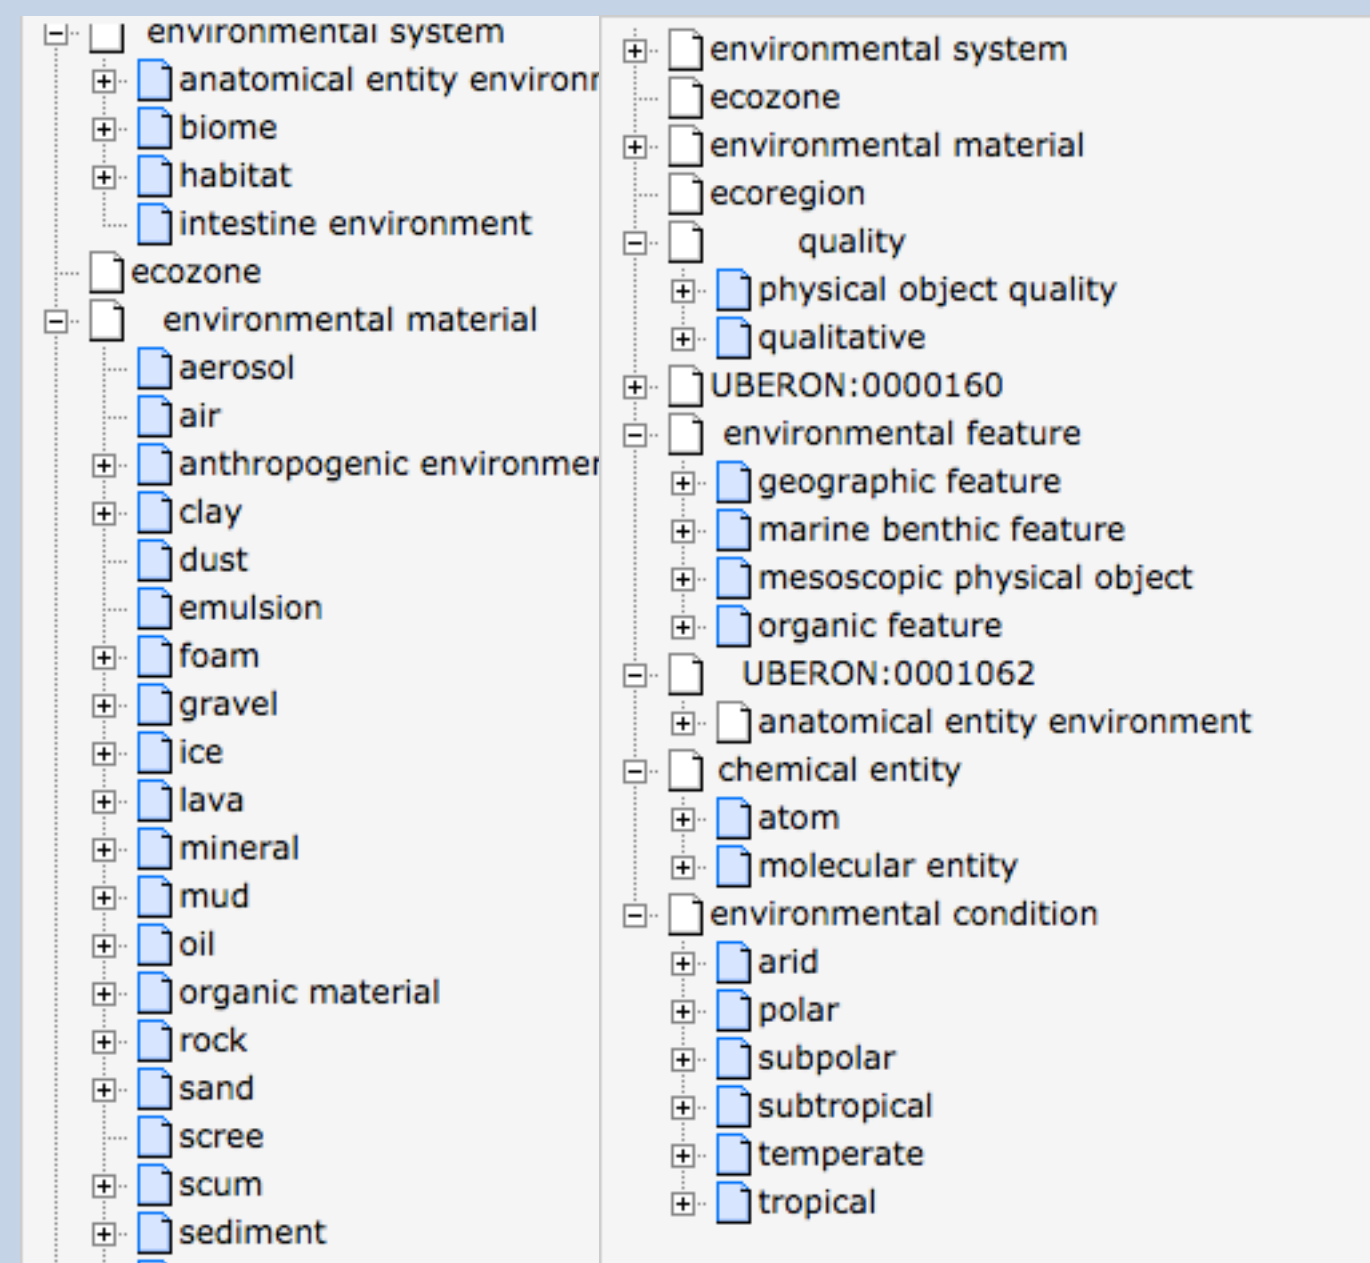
environmental system
anatomical entity environm
biome
habitat
intestine environment
ecozone
environmental material
aerosol
air
anthropogenic environmer
clay
dust
emulsion
foam
gravel
ice
lava
mineral
mud
oil
organic material
rock
sand
scree
scum
sediment

environmental system
ecozone
environmental material
ecoregion
quality
physical object quality
qualitative
UBERON:0000160
environmental feature
geographic feature
marine benthic feature
mesoscopic physical object
organic feature
UBERON:0001062
anatomical entity environment
chemical entity
atom
molecular entity
environmental condition
arid
polar
subpolar
subtropical
temperate
tropical